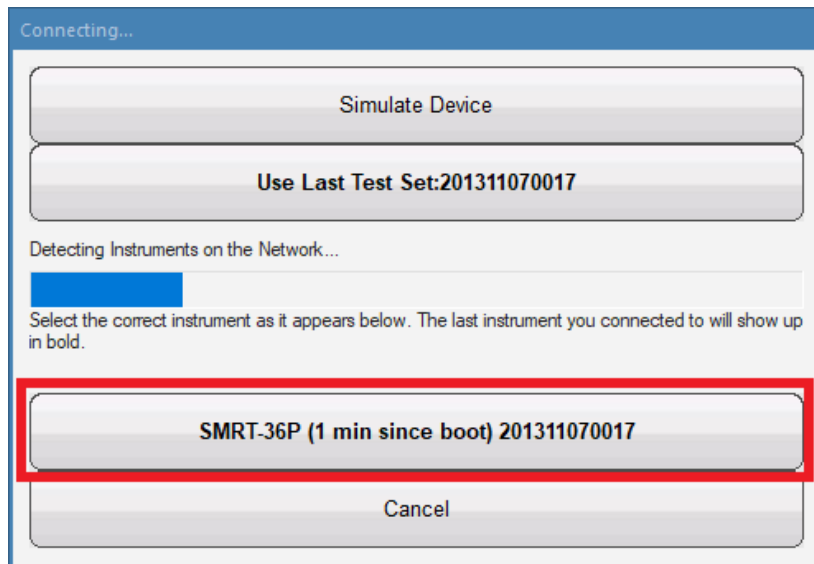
Connecting...

Simulate Device

**Use Last Test Set:201311070017**

Detecting Instruments on the Network...

Select the correct instrument as it appears below. The last instrument you connected to will show up in bold.

**SMRT-36P (1 min since boot) 201311070017**

Cancel